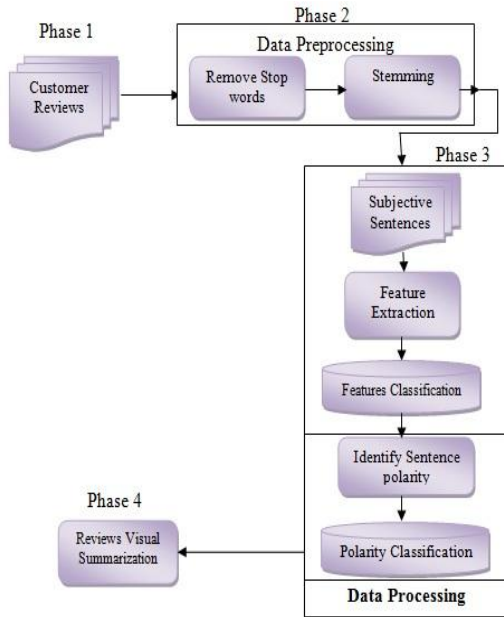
Phase 1

Customer Reviews

Phase 2

Data Preprocessing

Remove Stop words

Stemming

Phase 3

Subjective Sentences

Feature Extraction

Features Classification

Identify Sentence polarity

Polarity Classification

Data Processing

Phase 4

Reviews Visual Summarization